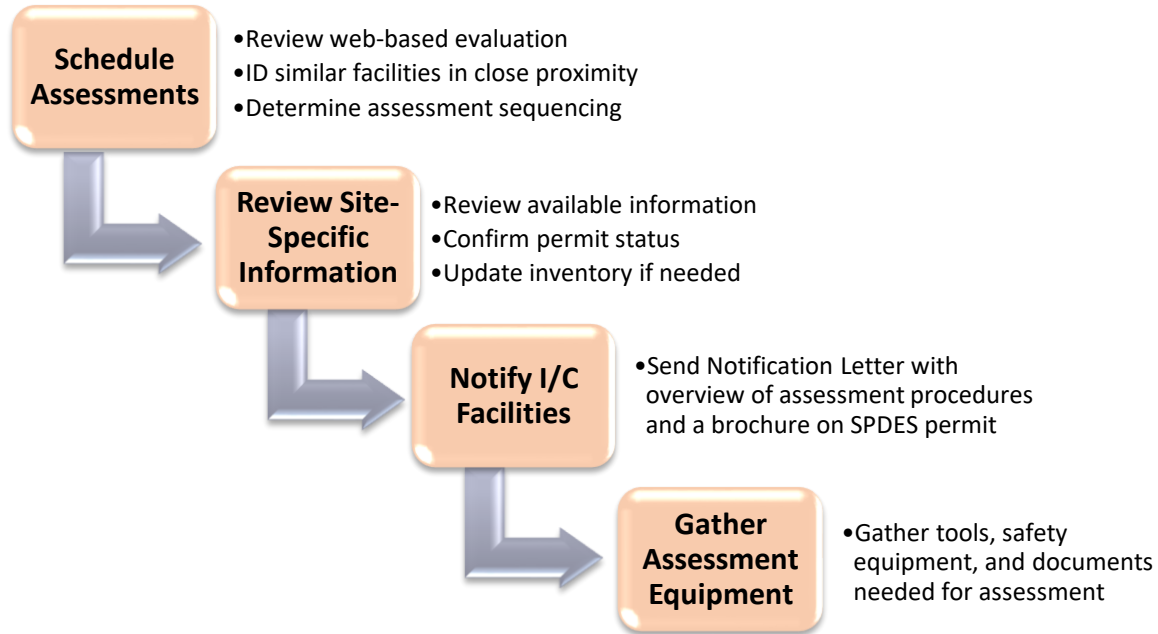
Schedule Assessments

•Review web-based evaluation
•ID similar facilities in close proximity
•Determine assessment sequencing

Review Site-Specific Information

•Review available information
•Confirm permit status
•Update inventory if needed

Notify I/C Facilities

•Send Notification Letter with overview of assessment procedures and a brochure on SPDES permit

Gather Assessment Equipment

•Gather tools, safety equipment, and documents needed for assessment